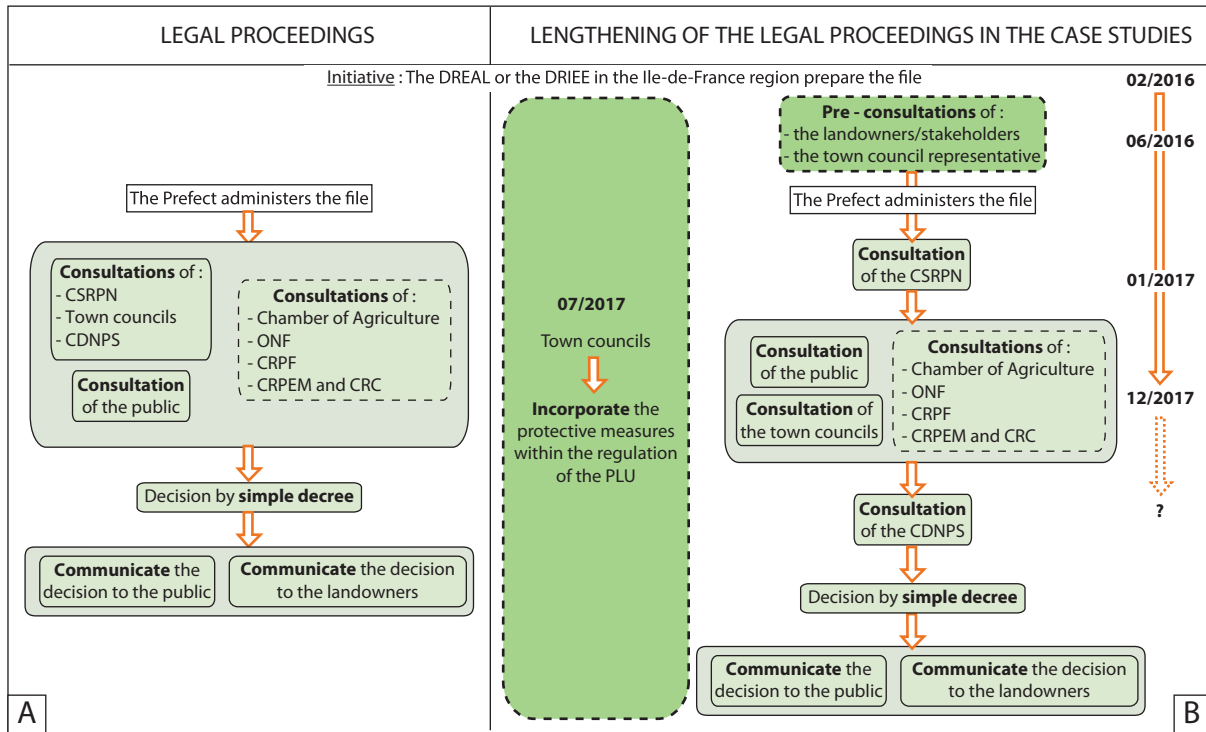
LEGAL PROCEEDINGS

LENGTHENING OF THE LEGAL PROCEEDINGS IN THE CASE STUDIES

Initiative : The DREAL or the DRIEE in the Ile-de-France region prepare the file

The Prefect administers the file

**Consultations** of :
- CSRPN
- Town councils
- CDNPS

**Consultations** of :
- Chamber of Agriculture
- ONF
- CRPF
- CRPEM and CRC

**Consultation** of the public

Decision by **simple decree**

**Communicate** the decision to the public

**Communicate** the decision to the landowners

A

07/2017

Town councils

**Incorporate** the protective measures within the regulation of the PLU

**Pre - consultations** of :
- the landowners/stakeholders
- the town council representative

The Prefect administers the file

**Consultation** of the CSRPN

**Consultation** of the public

**Consultation** of the town councils

**Consultations** of :
- Chamber of Agriculture
- ONF
- CRPF
- CRPEM and CRC

**Consultation** of the CDNPS

Decision by **simple decree**

**Communicate** the decision to the public

**Communicate** the decision to the landowners

02/2016

06/2016

01/2017

12/2017

?

B